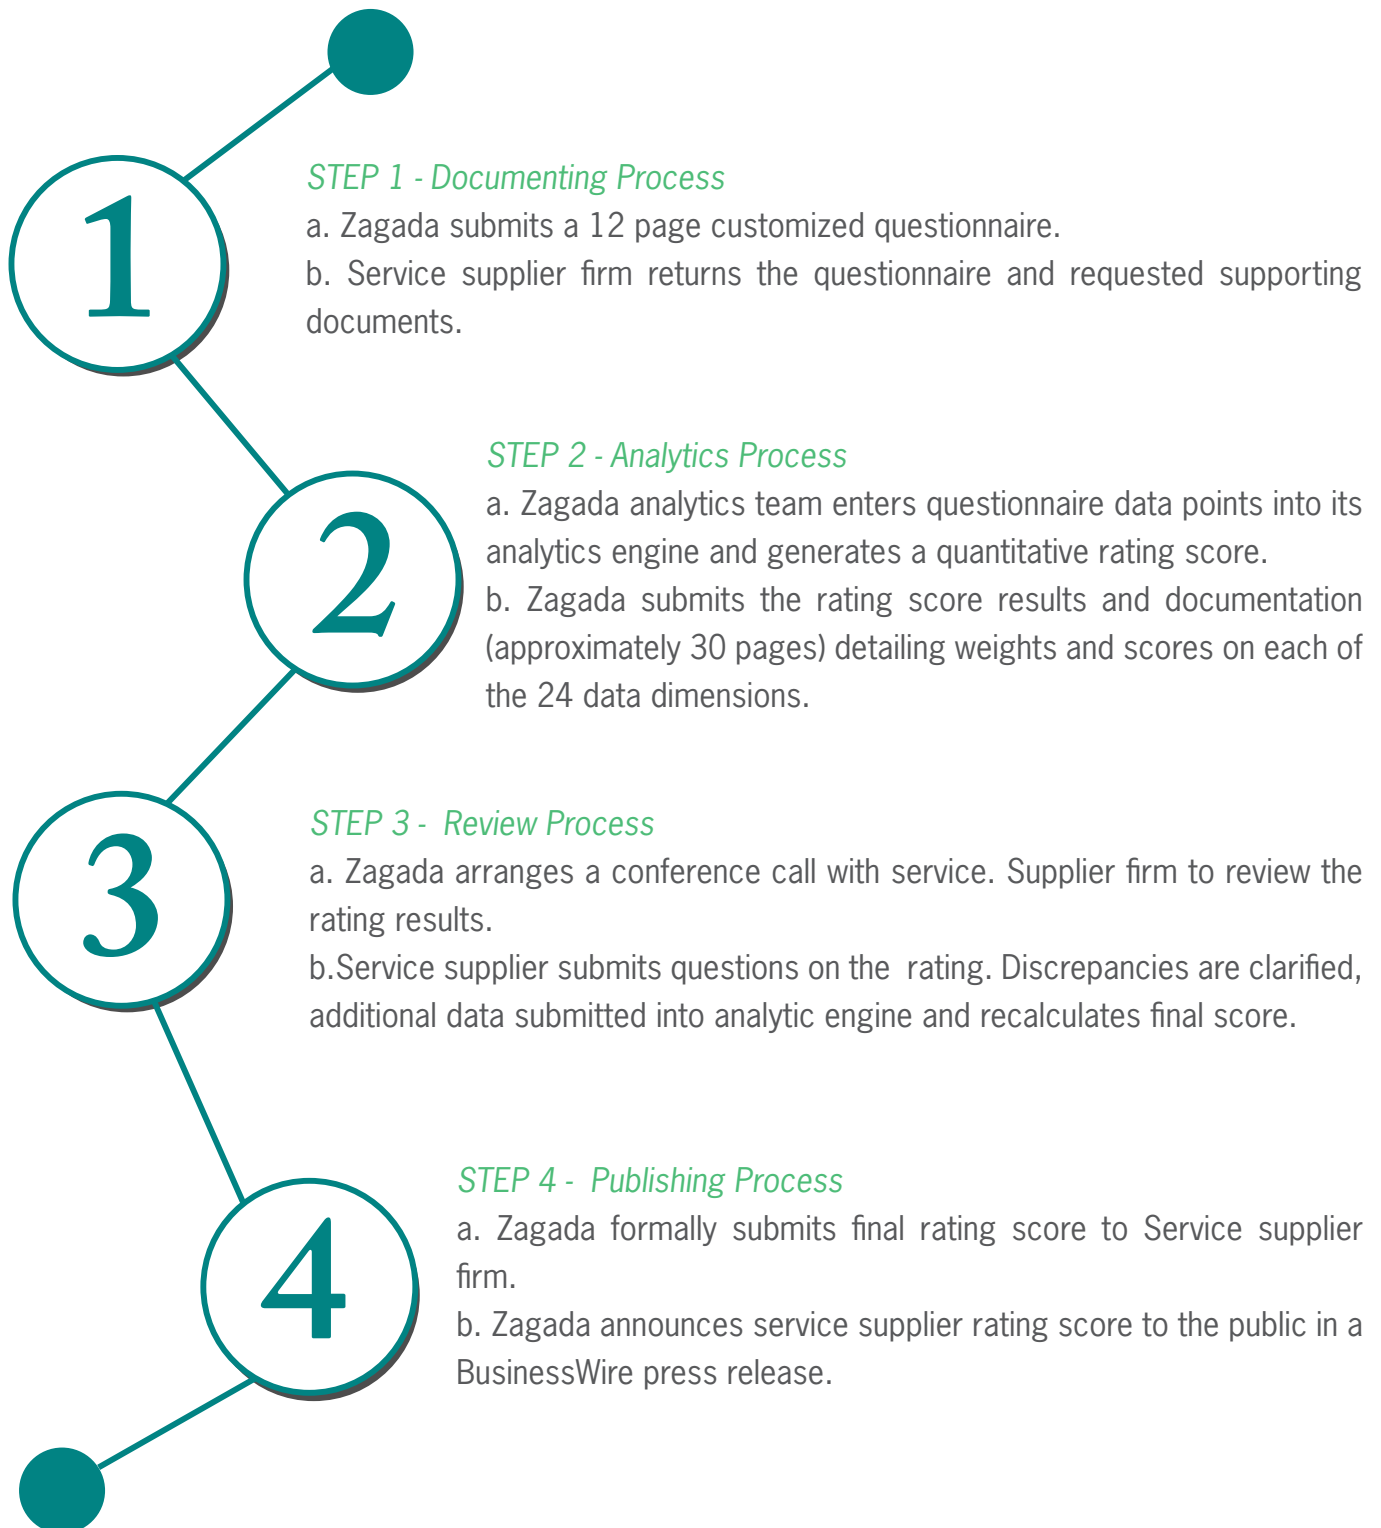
1

STEP 1 - Documenting Process

a. Zagada submits a 12 page customized questionnaire.

b. Service supplier firm returns the questionnaire and requested supporting documents.

2

STEP 2 - Analytics Process

a. Zagada analytics team enters questionnaire data points into its analytics engine and generates a quantitative rating score.

b. Zagada submits the rating score results and documentation (approximately 30 pages) detailing weights and scores on each of the 24 data dimensions.

3

STEP 3 - Review Process

a. Zagada arranges a conference call with service. Supplier firm to review the rating results.

b.Service supplier submits questions on the rating. Discrepancies are clarified, additional data submitted into analytic engine and recalculates final score.

4

STEP 4 - Publishing Process

a. Zagada formally submits final rating score to Service supplier firm.

b. Zagada announces service supplier rating score to the public in a BusinessWire press release.